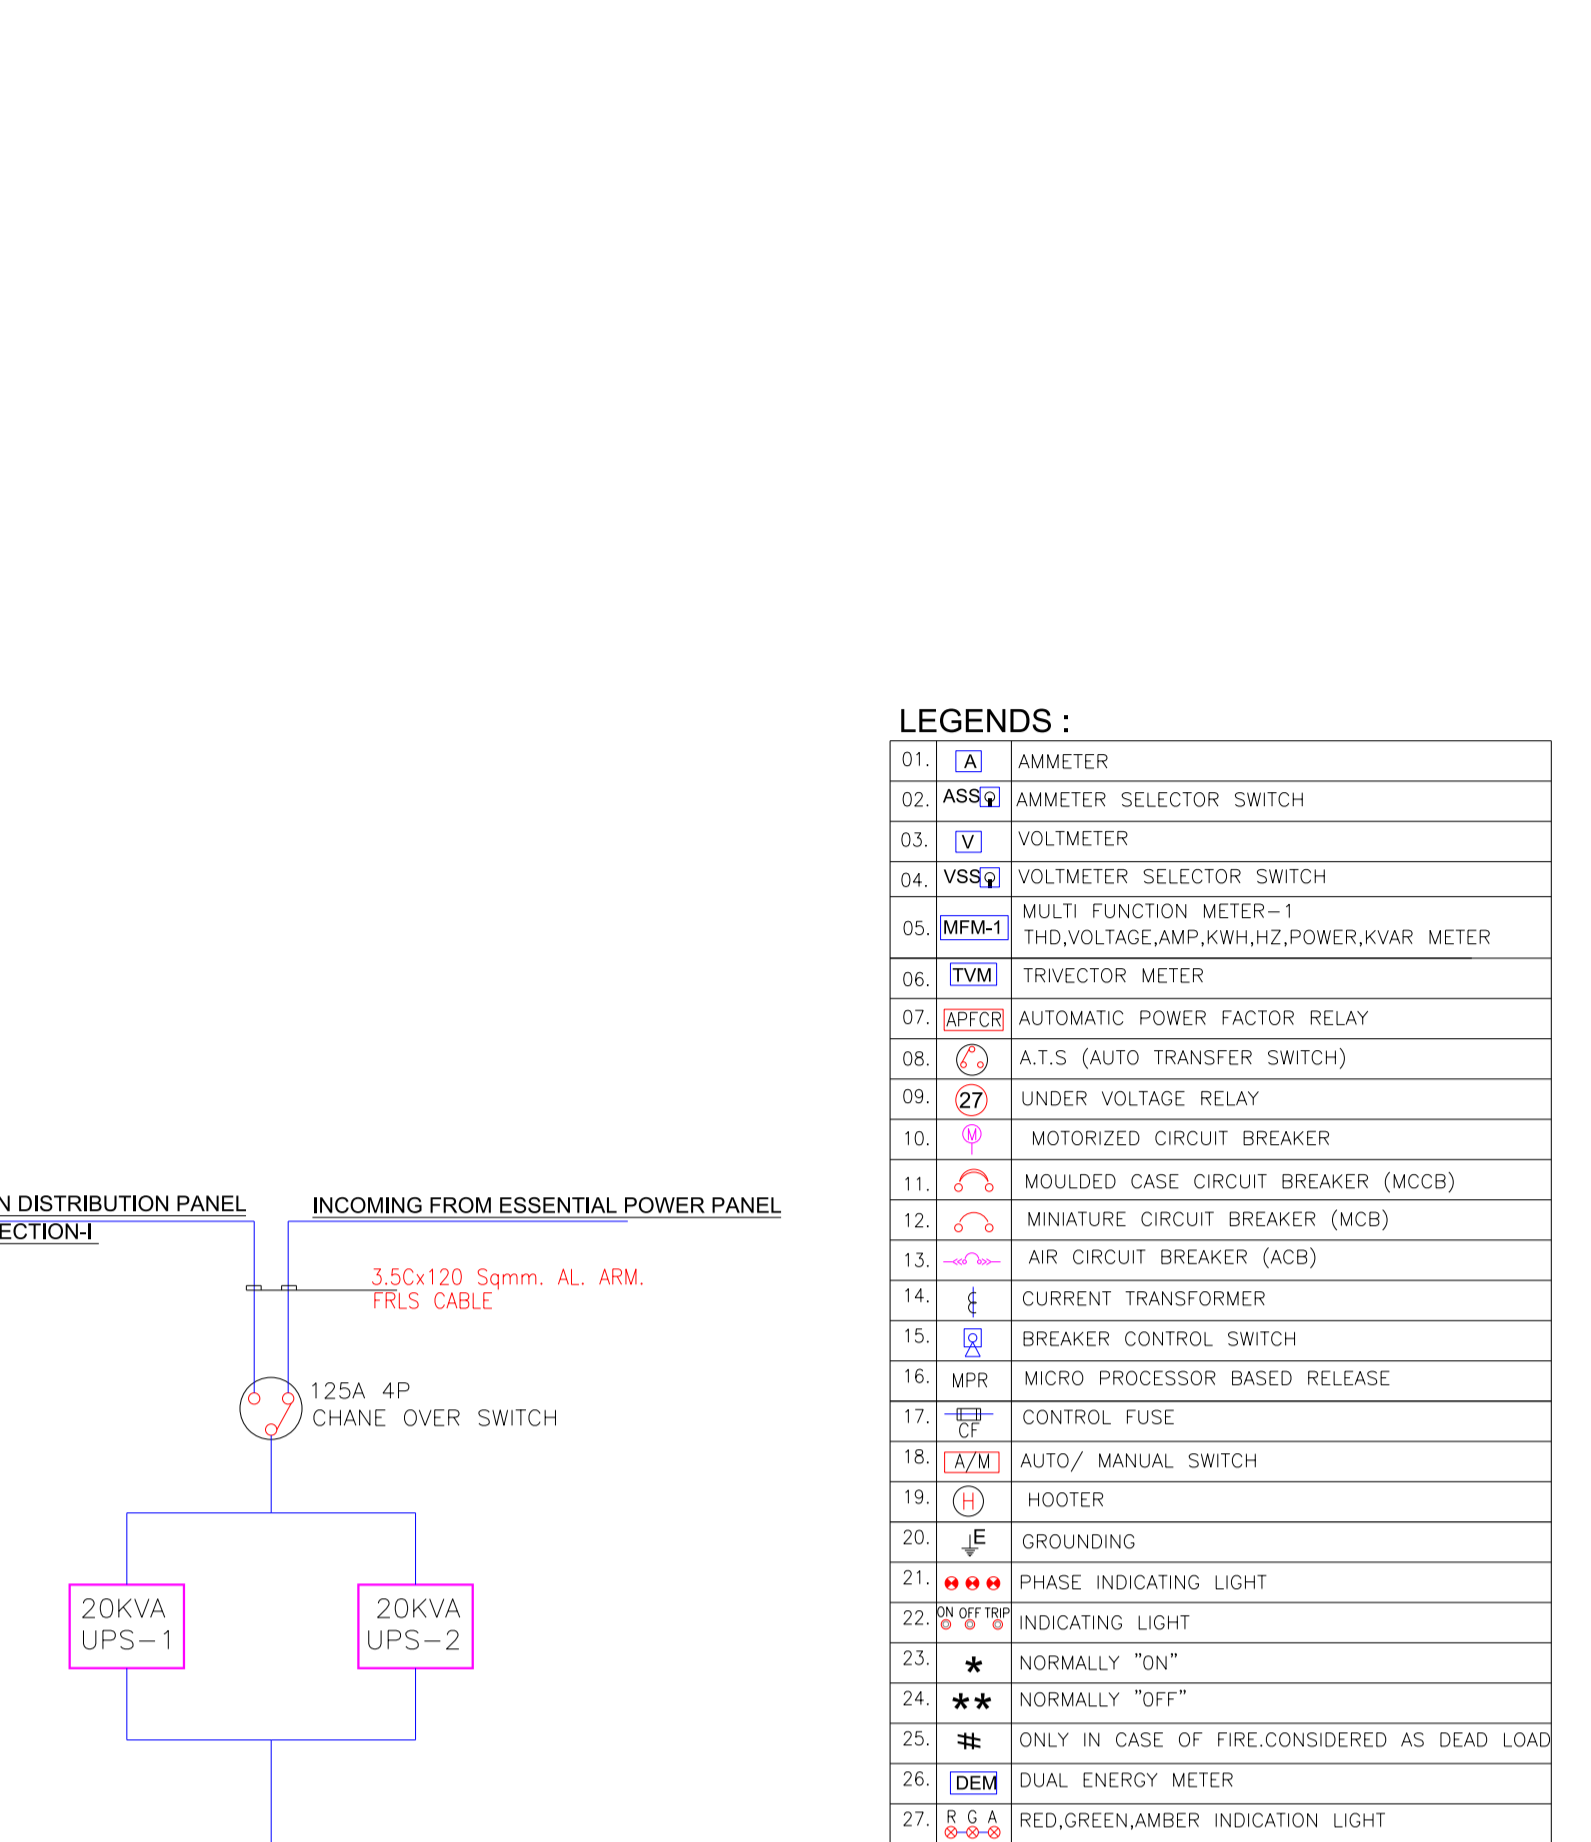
N DISTRIBUTION PANEL
ECTION-I

INCOMING FROM ESSENTIAL POWER PANEL

3.5Cx120 Sqmm. AL. ARM.
FRLS CABLE

125A 4P
CHANE OVER SWITCH

20KVA
UPS−1

20KVA
UPS−2

LEGENDS :

| 01. | A | AMMETER |
|---|---|---|
| 02. | ASS | AMMETER SELECTOR SWITCH |
| 03. | V | VOLTMETER |
| 04. | VSS | VOLTMETER SELECTOR SWITCH |
| 05. | MFM-1 | MULTI FUNCTION METER−1 THD,VOLTAGE,AMP,KWH,HZ,POWER,KVAR METER |
| 06. | TVM | TRIVECTOR METER |
| 07. | APFCR | AUTOMATIC POWER FACTOR RELAY |
| 08. | | A.T.S (AUTO TRANSFER SWITCH) |
| 09. | 27 | UNDER VOLTAGE RELAY |
| 10. | M | MOTORIZED CIRCUIT BREAKER |
| 11. | | MOULDED CASE CIRCUIT BREAKER (MCCB) |
| 12. | | MINIATURE CIRCUIT BREAKER (MCB) |
| 13. | | AIR CIRCUIT BREAKER (ACB) |
| 14. | | CURRENT TRANSFORMER |
| 15. | | BREAKER CONTROL SWITCH |
| 16. | MPR | MICRO PROCESSOR BASED RELEASE |
| 17. | CF | CONTROL FUSE |
| 18. | A/M | AUTO/ MANUAL SWITCH |
| 19. | H | HOOTER |
| 20. | E | GROUNDING |
| 21. | | PHASE INDICATING LIGHT |
| 22. | ON OFF TRIP | INDICATING LIGHT |
| 23. | * | NORMALLY "ON" |
| 24. | ** | NORMALLY "OFF" |
| 25. | # | ONLY IN CASE OF FIRE.CONSIDERED AS DEAD LOAD |
| 26. | DEM | DUAL ENERGY METER |
| 27. | R G A | RED,GREEN,AMBER INDICATION LIGHT |